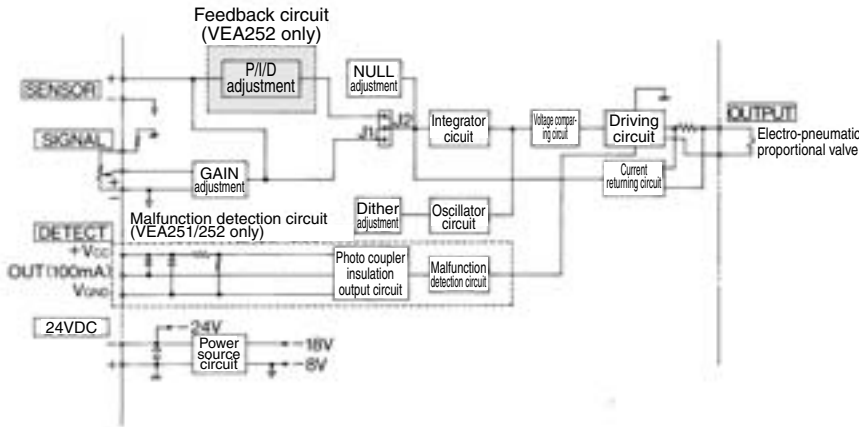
Feedback circuit
(VEA252 only)

P/I/D adjustment

NULL adjustment

SENSOR

SIGNAL

J1

J2

Integrator circuit

Voltage comparing circuit

Driving circuit

OUTPUT

Electro-pneumatic proportional valve

GAIN adjustment

Current returning circuit

Malfunction detection circuit (VEA251/252 only)

DETECT

Dither adjustment

Oscillator circuit

$+V_{CC}$

OUT(100mA)

$V_{GND}$

Photo coupler insulation output circuit

Malfunction detection circuit

24VDC

+24V

Power source circuit

+18V

+8V